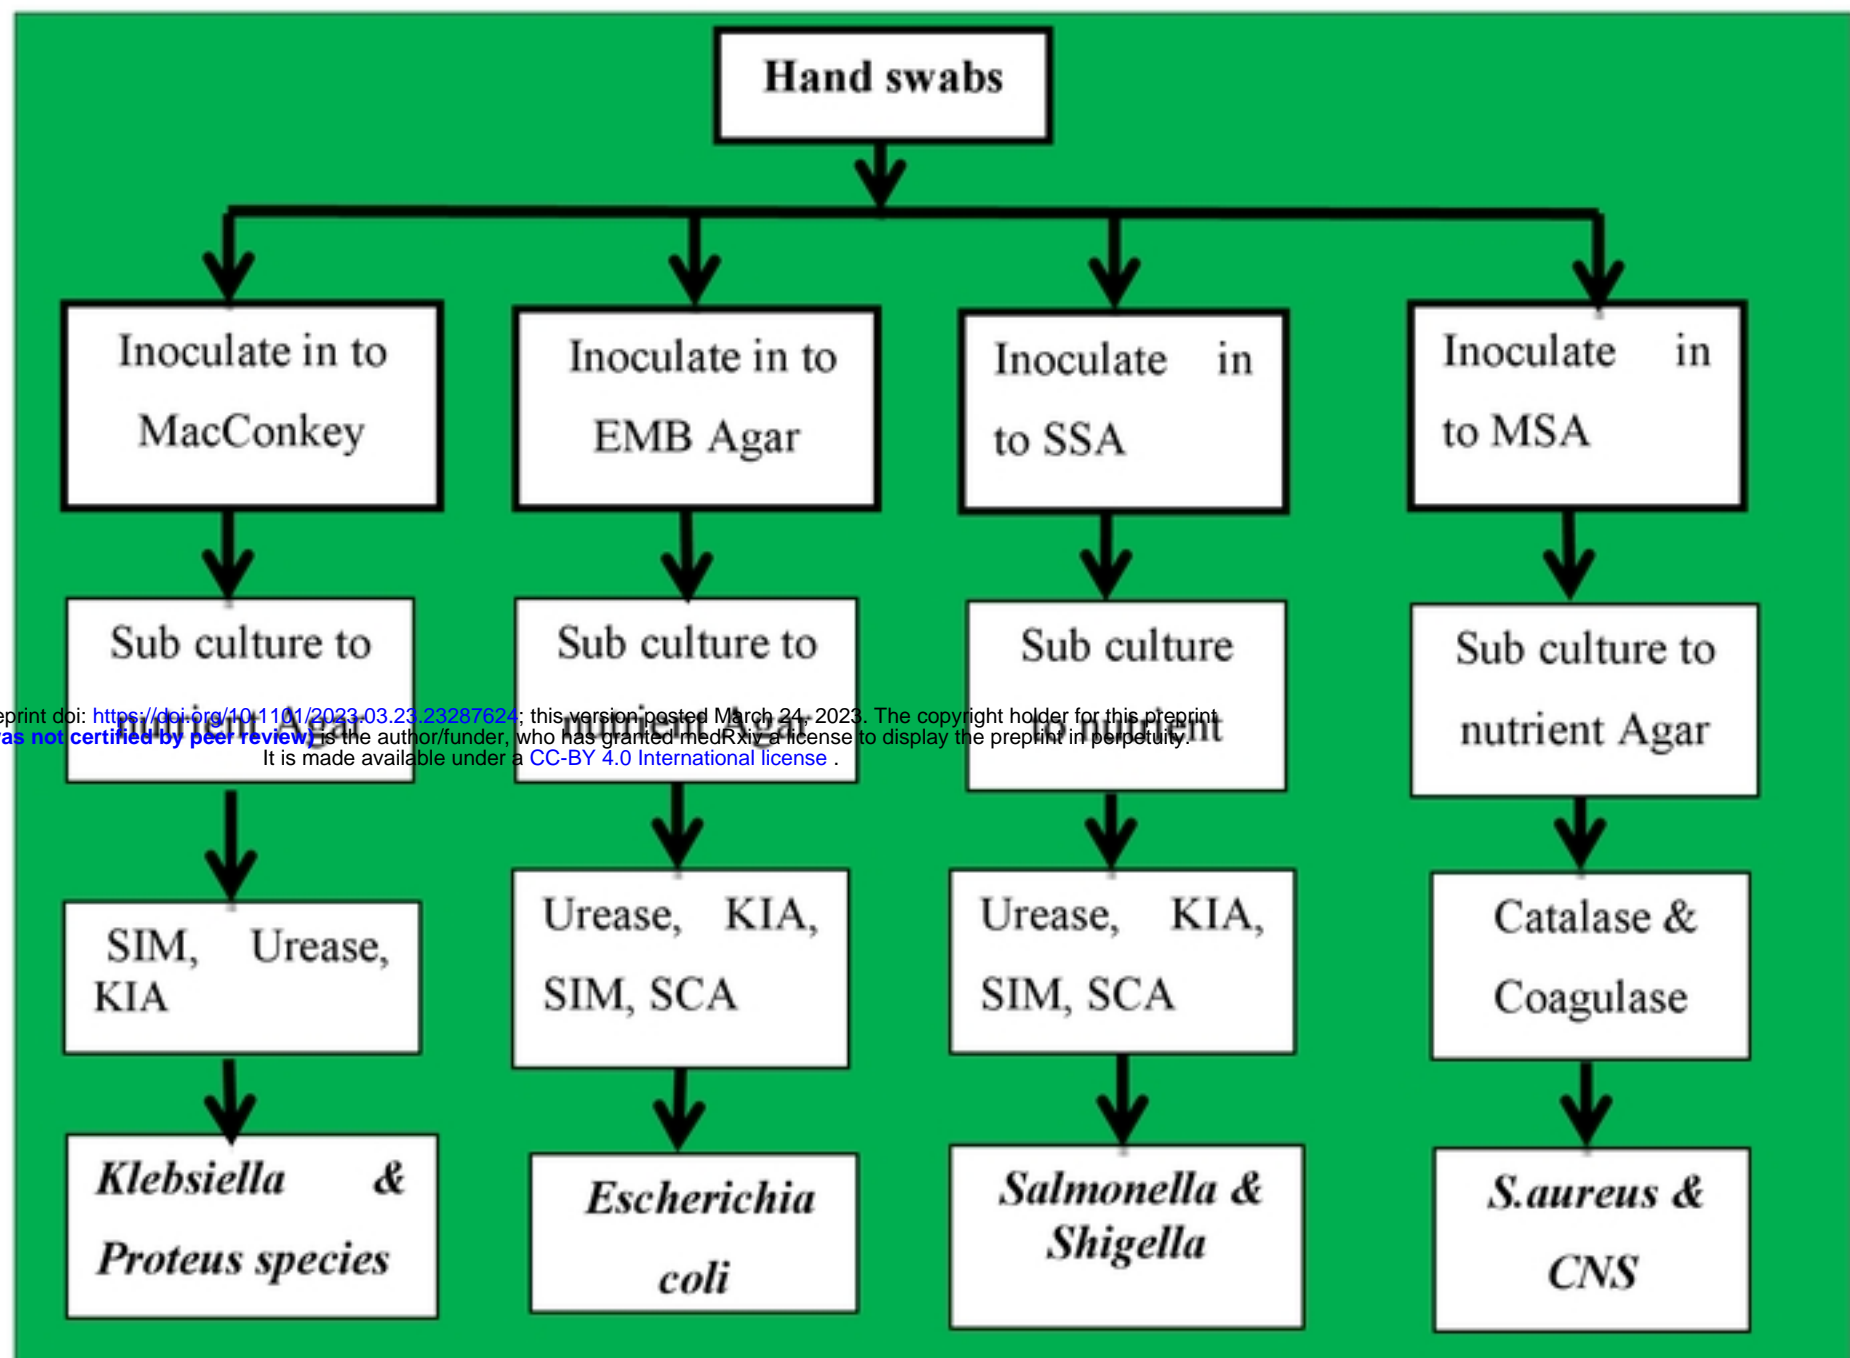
Hand swabs

Inoculate in to MacConkey

Sub culture to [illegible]

SIM, Urease, KIA

*Klebsiella & Proteus species*

Inoculate in to EMB Agar

Sub culture to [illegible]

Urease, KIA, SIM, SCA

*Escherichia coli*

Inoculate in to SSA

Sub culture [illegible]

Urease, KIA, SIM, SCA

*Salmonella & Shigella*

Inoculate in to MSA

Sub culture to nutrient Agar

Catalase & Coagulase

*S.aureus & CNS*

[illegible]eprint doi: https://doi.org/10.1101/2023.03.23.23287624; this version posted March 24, 2023. The copyright holder for this preprint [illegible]as not certified by peer review) is the author/funder, who has granted medRxiv a license to display the preprint in perpetuity.
It is made available under a CC-BY 4.0 International license .